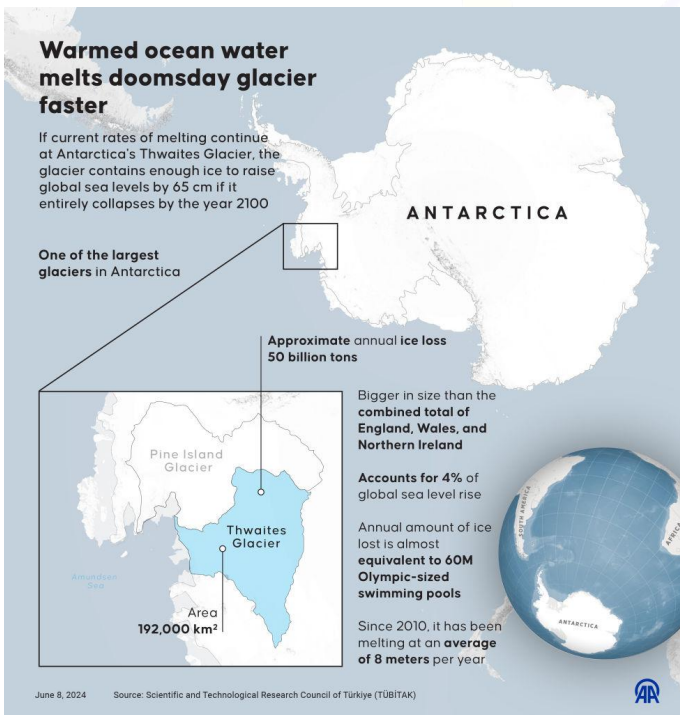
Warmed ocean water melts doomsday glacier faster

If current rates of melting continue at Antarctica's Thwaites Glacier, the glacier contains enough ice to raise global sea levels by 65 cm if it entirely collapses by the year 2100

ANTARCTICA

One of the largest glaciers in Antarctica

Approximate annual ice loss 50 billion tons

Pine Island Glacier

Thwaites Glacier

Amundsen Sea

Area 192,000 km²

Bigger in size than the combined total of England, Wales, and Northern Ireland

Accounts for 4% of global sea level rise

Annual amount of ice lost is almost equivalent to 60M Olympic-sized swimming pools

Since 2010, it has been melting at an average of 8 meters per year

SOUTH AMERICA

AFRICA

ANTARCTICA

June 8, 2024

Source: Scientific and Technological Research Council of Türkiye (TÜBİTAK)